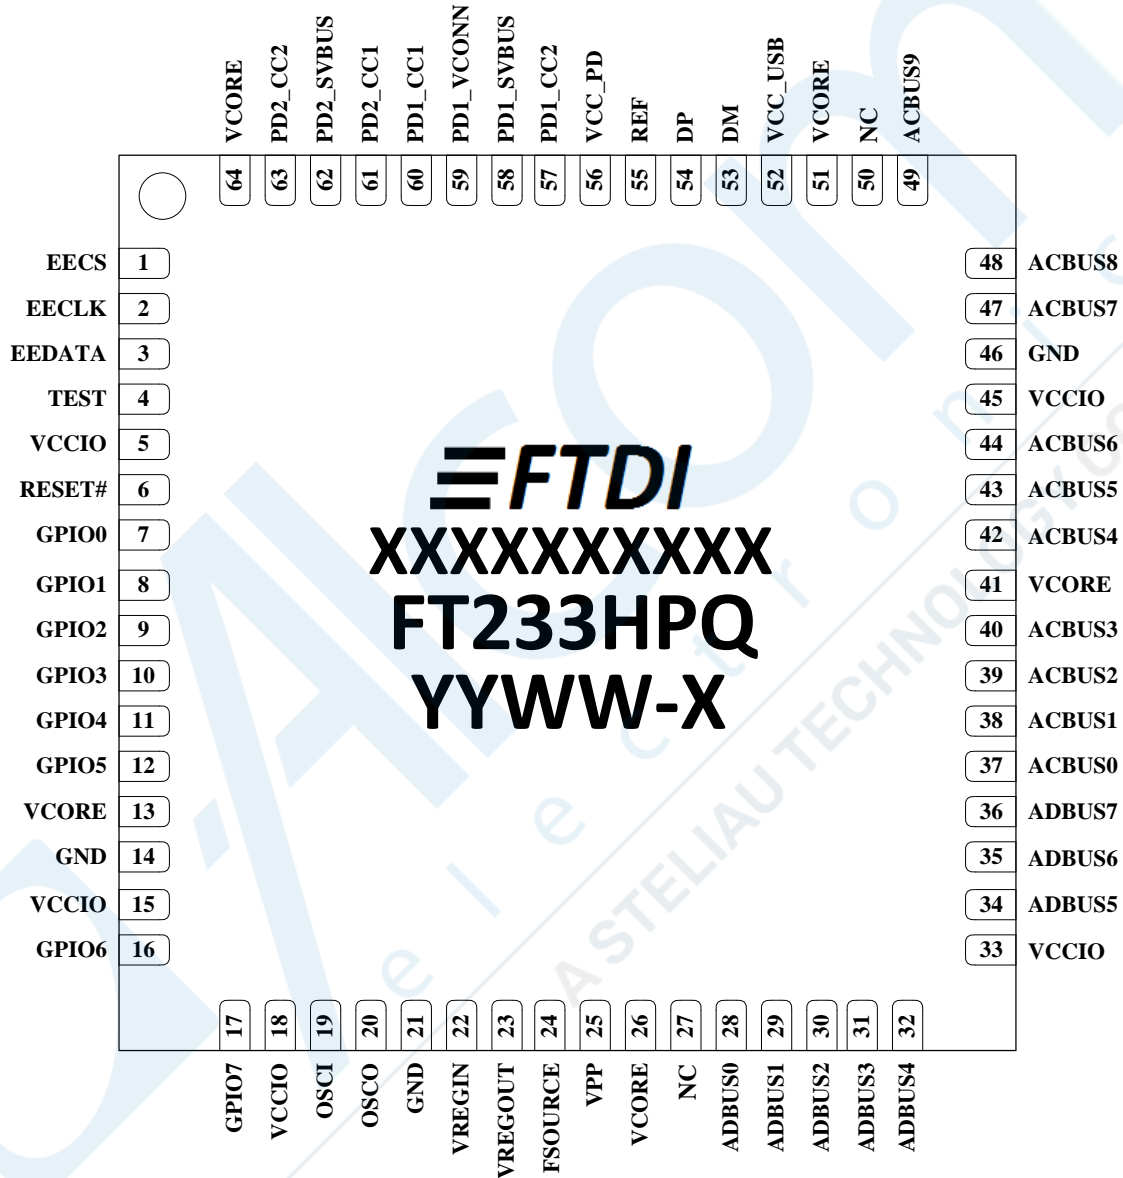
VCORE 64
PD2_CC2 63
PD2_SVBUS 62
PD2_CC1 61
PD1_CC1 60
PD1_VCONN 59
PD1_SVBUS 58
PD1_CC2 57
VCC_PD 56
REF 55
DP 54
DM 53
VCC_USB 52
VCORE 51
NC 50
ACBUS9 49

EECS 1
EECLK 2
EEDATA 3
TEST 4
VCCIO 5
RESET# 6
GPIO0 7
GPIO1 8
GPIO2 9
GPIO3 10
GPIO4 11
GPIO5 12
VCORE 13
GND 14
VCCIO 15
GPIO6 16

FTDI
XXXXXXXXXX
FT233HPQ
YYWW-X

48 ACBUS8
47 ACBUS7
46 GND
45 VCCIO
44 ACBUS6
43 ACBUS5
42 ACBUS4
41 VCORE
40 ACBUS3
39 ACBUS2
38 ACBUS1
37 ACBUS0
36 ADBUS7
35 ADBUS6
34 ADBUS5
33 VCCIO

17 GPIO7
18 VCCIO
19 OSCI
20 OSCO
21 GND
22 VREGIN
23 VREGOUT
24 FSOURCE
25 VPP
26 VCORE
27 NC
28 ADBUS0
29 ADBUS1
30 ADBUS2
31 ADBUS3
32 ADBUS4

ASTELIAU TECHNOLOGY